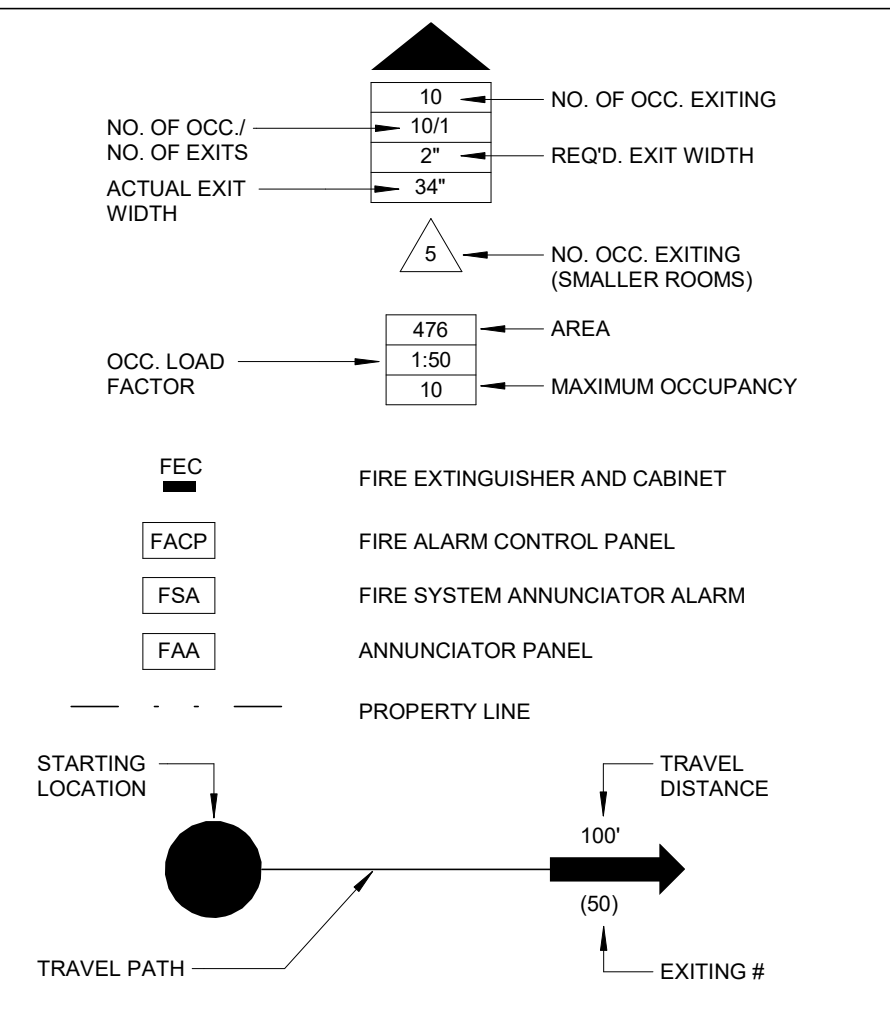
10
NO. OF OCC. EXITING

NO. OF OCC./ NO. OF EXITS
10/1

2"
REQ'D. EXIT WIDTH

ACTUAL EXIT WIDTH
34"

5
NO. OCC. EXITING (SMALLER ROOMS)

476
AREA

OCC. LOAD FACTOR
1:50

10
MAXIMUM OCCUPANCY

FEC
FIRE EXTINGUISHER AND CABINET

FACP
FIRE ALARM CONTROL PANEL

FSA
FIRE SYSTEM ANNUNCIATOR ALARM

FAA
ANNUNCIATOR PANEL

PROPERTY LINE

STARTING LOCATION

TRAVEL DISTANCE

100'

(50)

TRAVEL PATH

EXITING #